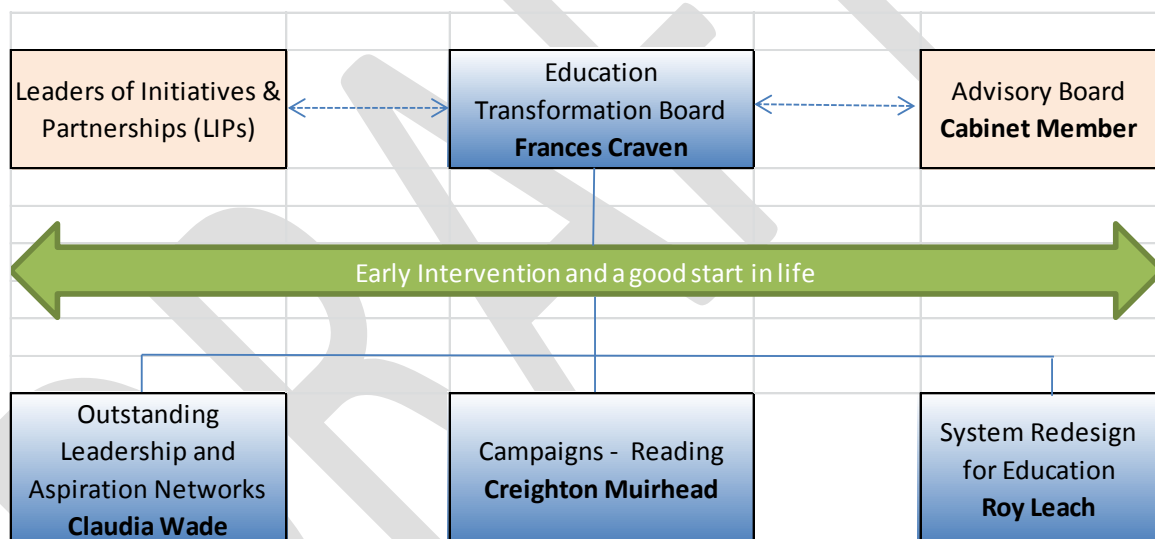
Leaders of Initiatives & Partnerships (LIPs)

Education Transformation Board
**Frances Craven**

Advisory Board
**Cabinet Member**

Early Intervention and a good start in life

Outstanding Leadership and Aspiration Networks
**Claudia Wade**

Campaigns - Reading
**Creighton Muirhead**

System Redesign for Education
**Roy Leach**